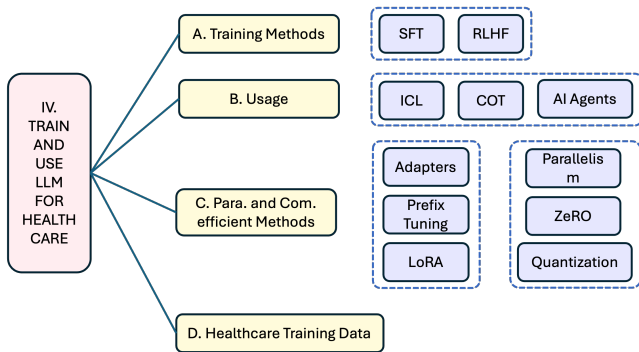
IV. TRAIN AND USE LLM FOR HEALTH CARE

A. Training Methods

SFT

RLHF

B. Usage

ICL

COT

AI Agents

C. Para. and Com. efficient Methods

Adapters

Prefix Tuning

LoRA

Parallelis m

ZeRO

Quantization

D. Healthcare Training Data